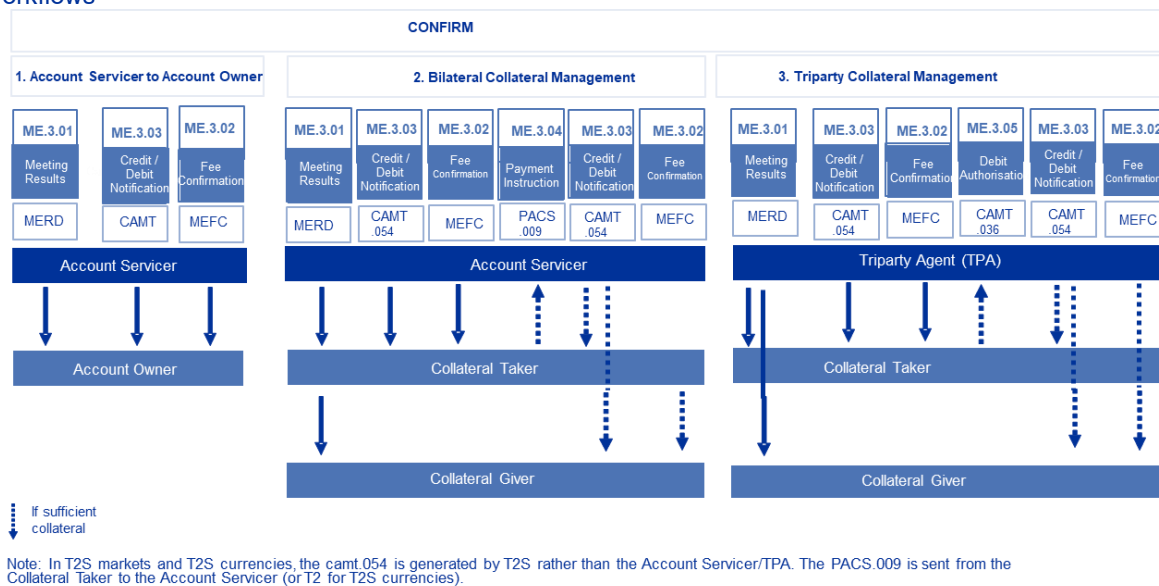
orkflows

CONFIRM

1. Account Servicer to Account Owner

ME.3.01
Meeting Results
MERD

ME.3.03
Credit / Debit Notification
CAMT

ME.3.02
Fee Confirmation
MEFC

Account Servicer

Account Owner

2. Bilateral Collateral Management

ME.3.01
Meeting Results
MERD

ME.3.03
Credit / Debit Notification
CAMT .054

ME.3.02
Fee Confirmation
MEFC

ME.3.04
Payment Instruction
PACS .009

ME.3.03
Credit / Debit Notification
CAMT .054

ME.3.02
Fee Confirmation
MEFC

Account Servicer

Collateral Taker

Collateral Giver

3. Triparty Collateral Management

ME.3.01
Meeting Results
MERD

ME.3.03
Credit / Debit Notification
CAMT .054

ME.3.02
Fee Confirmatio
MEFC

ME.3.05
Debit Authorisatio
CAMT .036

ME.3.03
Credit / Debit Notification
CAMT .054

ME.3.02
Fee Confirmation
MEFC

Triparty Agent (TPA)

Collateral Taker

Collateral Giver

If sufficient collateral

Note: In T2S markets and T2S currencies, the camt.054 is generated by T2S rather than the Account Servicer/TPA. The PACS.009 is sent from the Collateral Taker to the Account Servicer (or T2 for T2S currencies).